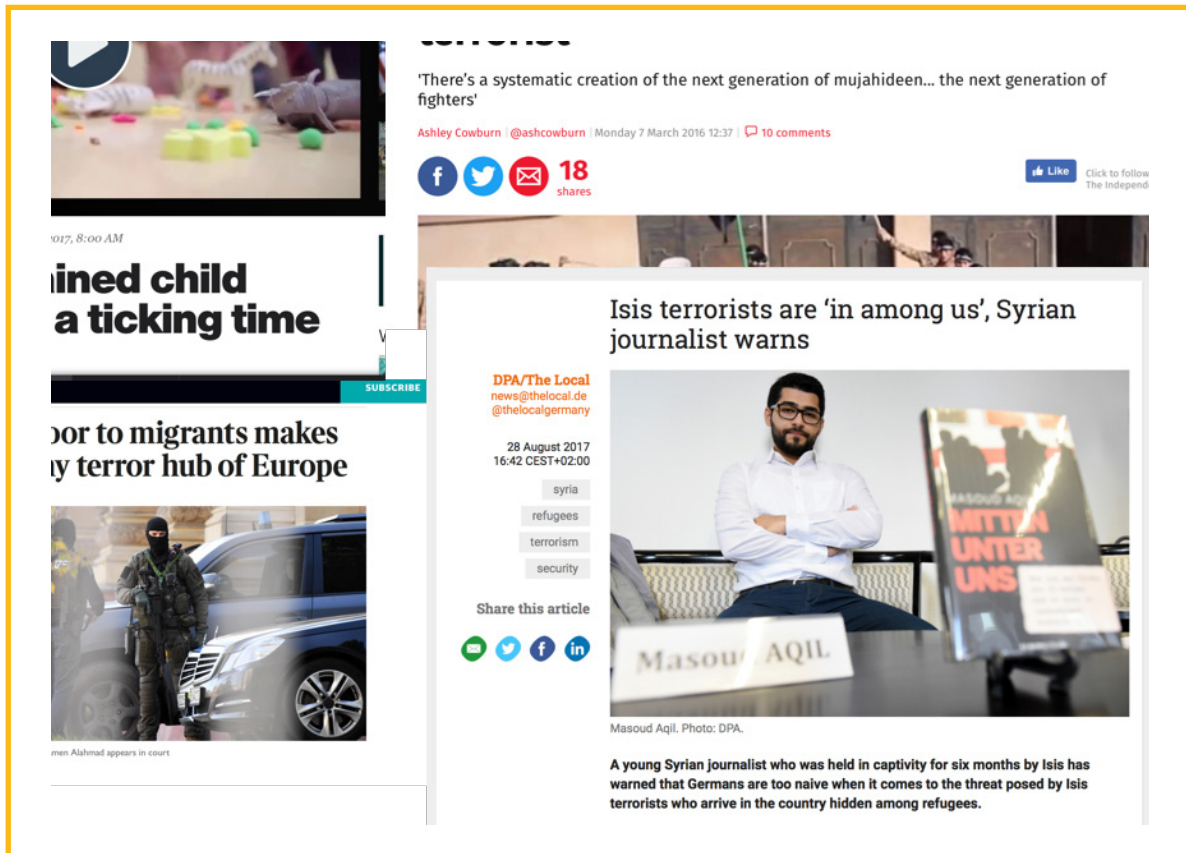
terrorist

'There's a systematic creation of the next generation of mujahideen... the next generation of fighters'

Ashley Cowburn | @ashcowburn | Monday 7 March 2016 12:37 | 10 comments

18 shares

Like

Click to follow The Independ

2017, 8:00 AM

ained child a ticking time

SUBSCRIBE

oor to migrants makes ny terror hub of Europe

men Alahmad appears in court

Isis terrorists are 'in among us', Syrian journalist warns

DPA/The Local
news@thelocal.de
@thelocalgermany

28 August 2017
16:42 CEST+02:00

syria

refugees

terrorism

security

Share this article

MASOUD AQ
MITTEN UNTER UNS

Masou AQIL

Masoud Aqil. Photo: DPA.

A young Syrian journalist who was held in captivity for six months by Isis has warned that Germans are too naive when it comes to the threat posed by Isis terrorists who arrive in the country hidden among refugees.